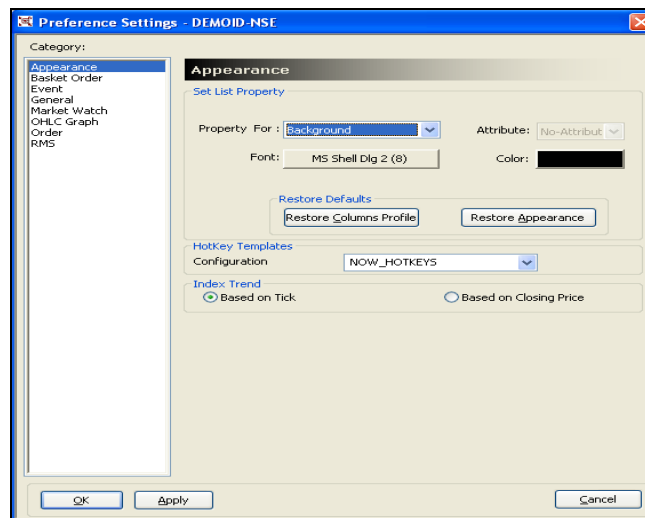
Preference Settings - DEMOID-NSE

Category:

Appearance
Basket Order
Event
General
Market Watch
OHLC Graph
Order
RMS

Appearance

Set List Property

Property For : Background

Attribute: No-Attribut

Font: MS Shell Dlg 2 (8)

Color:

Restore Defaults

Restore Columns Profile

Restore Appearance

HotKey Templates

Configuration NOW_HOTKEYS

Index Trend

Based on Tick

Based on Closing Price

OK

Apply

Cancel